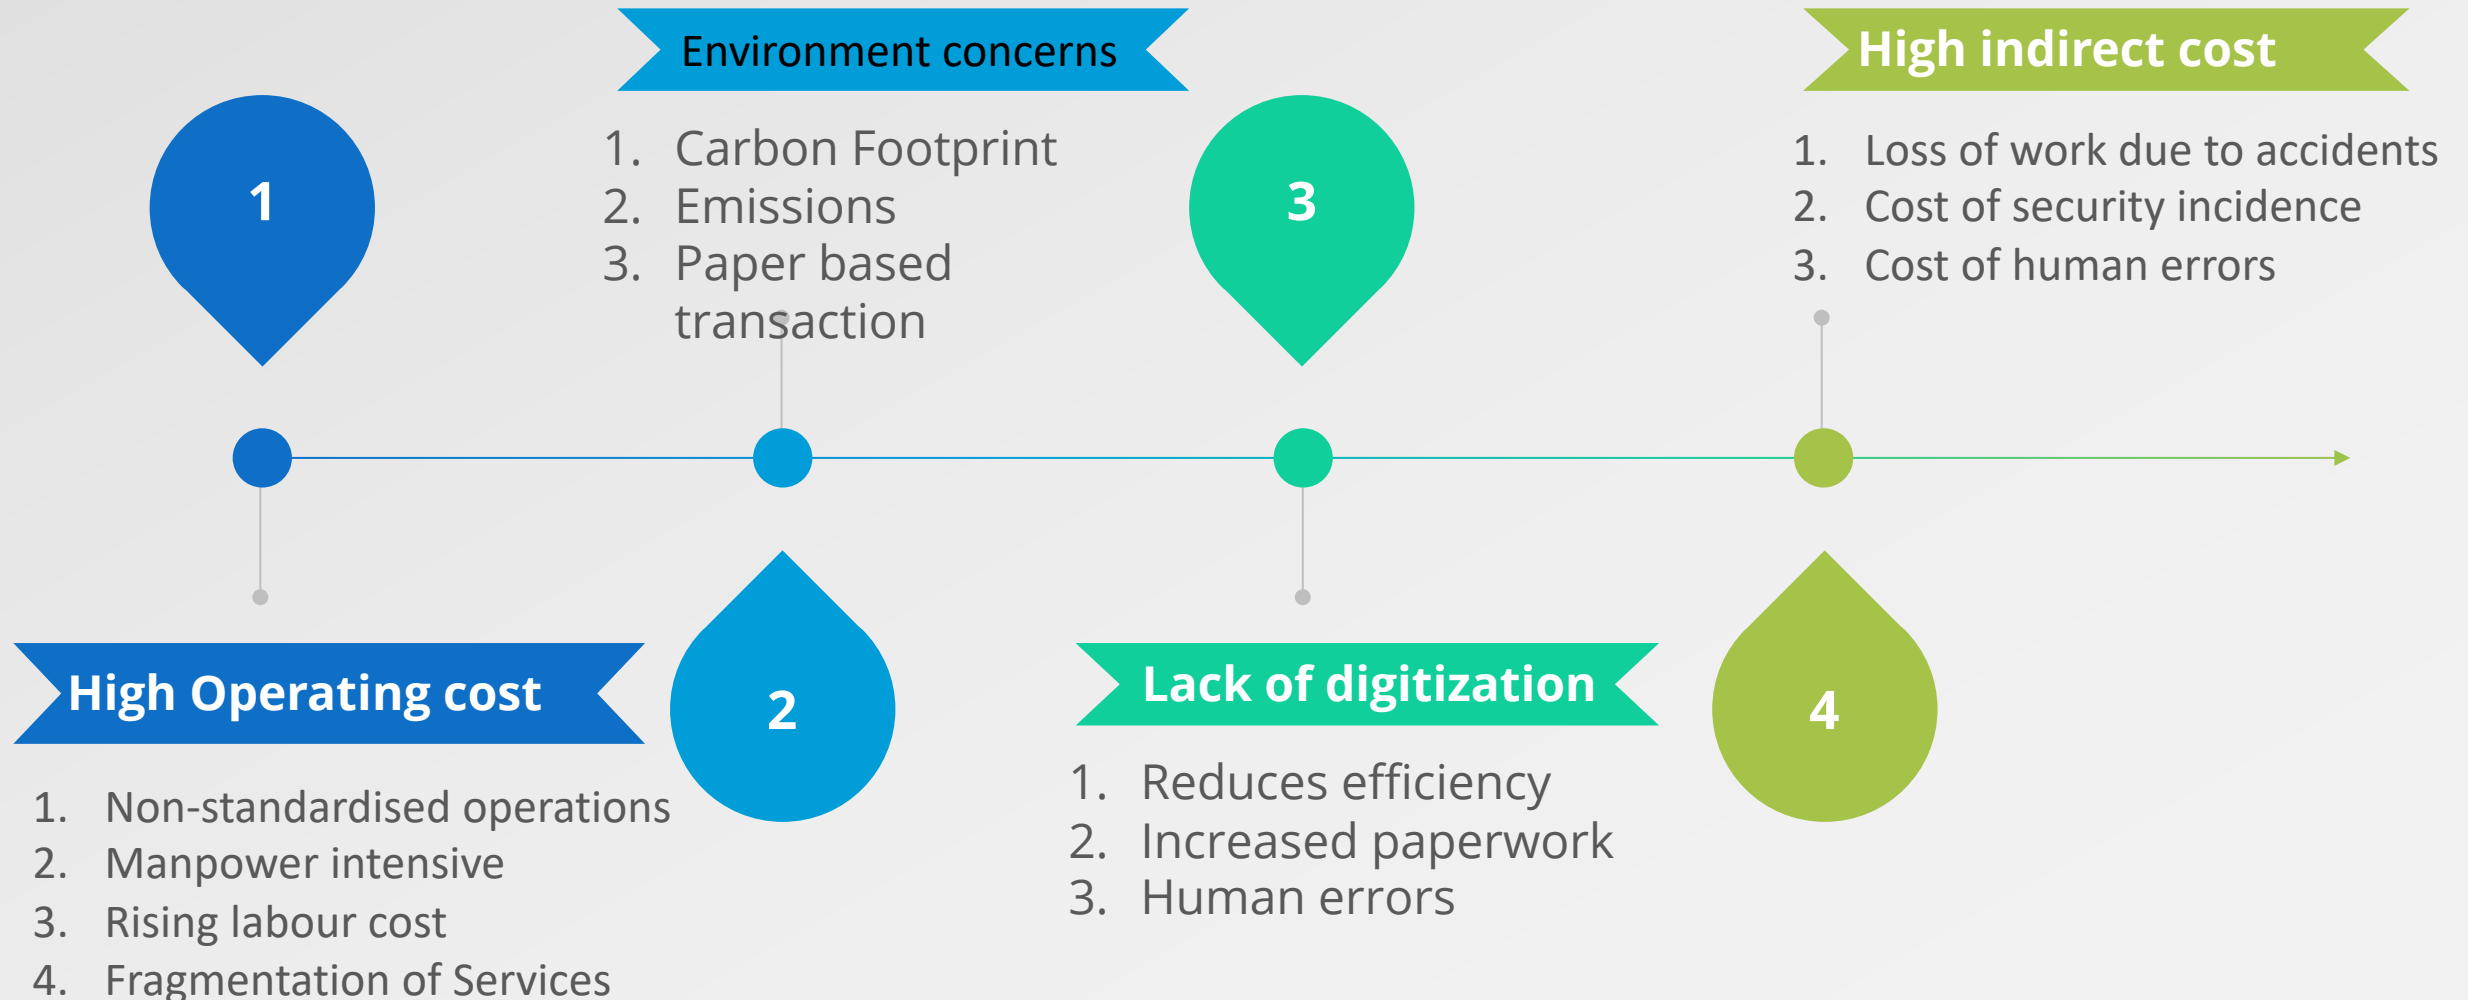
1

High Operating cost

1. Non-standardised operations
2. Manpower intensive
3. Rising labour cost
4. Fragmentation of Services

Environment concerns

1. Carbon Footprint
2. Emissions
3. Paper based transaction

2

3

Lack of digitization

1. Reduces efficiency
2. Increased paperwork
3. Human errors

High indirect cost

1. Loss of work due to accidents
2. Cost of security incidence
3. Cost of human errors

4